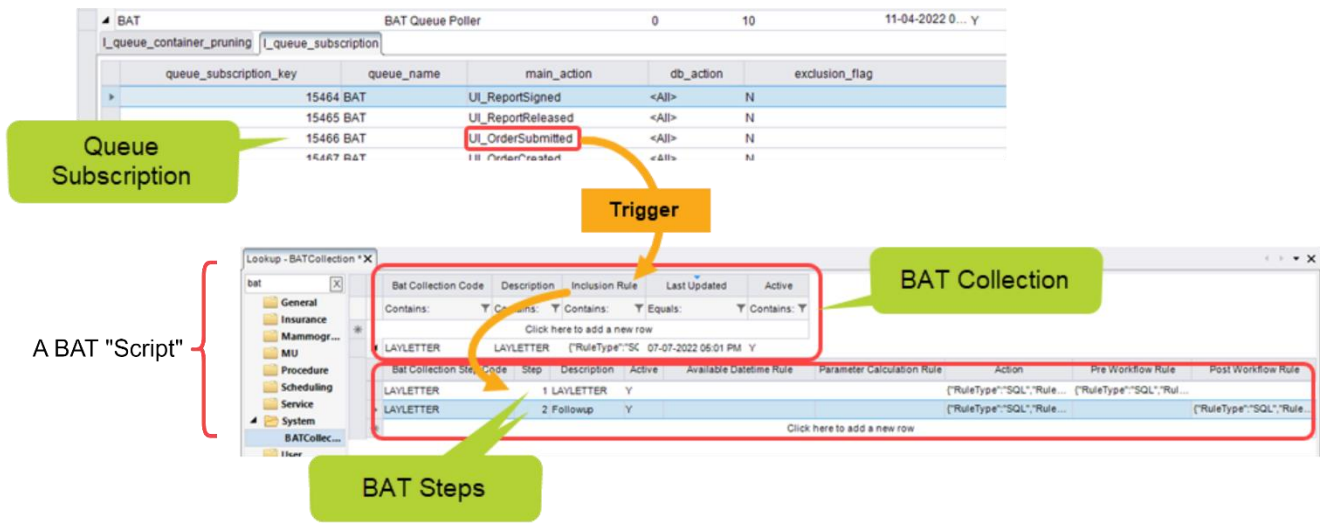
BAT | BAT Queue Poller | 0 | 10 | 11-04-2022 0... Y

l_queue_container_pruning | l_queue_subscription

| queue_subscription_key | queue_name | main_action | db_action | exclusion_flag |
|---|---|---|---|---|
| 15464 | BAT | UI_ReportSigned | <All> | N |
| 15465 | BAT | UI_ReportReleased | <All> | N |
| 15466 | BAT | UI_OrderSubmitted | <All> | N |
| 15467 | BAT | UI_OrderCreated | <All> | N |

Queue Subscription

Trigger

Lookup - BATCollection *

bat

General
Insurance
Mammogr...
MU
Procedure
Scheduling
Service
System
BATCollec...
User

A BAT "Script"

BAT Collection

| Bat Collection Code | Description | Inclusion Rule | Last Updated | Active |
|---|---|---|---|---|
| Contains: | Contains: | Contains: | Equals: | Contains: |
| Click here to add a new row | | | | |
| LAYLETTER | LAYLETTER | {"RuleType":"SC | 07-07-2022 05:01 PM | Y |

| Bat Collection Step Code | Step | Description | Active | Available Datetime Rule | Parameter Calculation Rule | Action | Pre Workflow Rule | Post Workflow Rule |
|---|---|---|---|---|---|---|---|---|
| LAYLETTER | 1 | LAYLETTER | Y | | | {"RuleType":"SQL","Rule... | {"RuleType":"SQL","Rul... | |
| LAYLETTER | 2 | Followup | Y | | | {"RuleType":"SQL","Rule... | | {"RuleType":"SQL","Rule... |
| Click here to add a new row | | | | | | | | |

BAT Steps